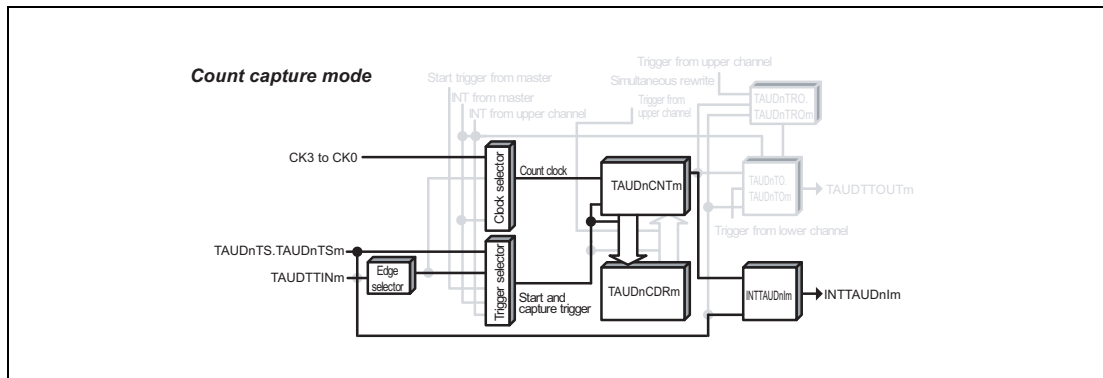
Count capture mode

Start trigger from master
INT from master
INT from upper channel
Trigger from upper channel
Simultaneous rewrite
Trigger from upper channel
TAUDnTRO.
TAUDnTROm

CK3 to CK0
Clock selector
Count clock
TAUDnCNTm
TAUDnTO.
TAUDnTOm
TAUDTTOUTm
Trigger from lower channel

TAUDnTS.TAUDnTSm
TAUDTTINm
Edge selector
Trigger selector
Start and capture trigger
TAUDnCDRm
INTTAUDnIm
INTTAUDnIm